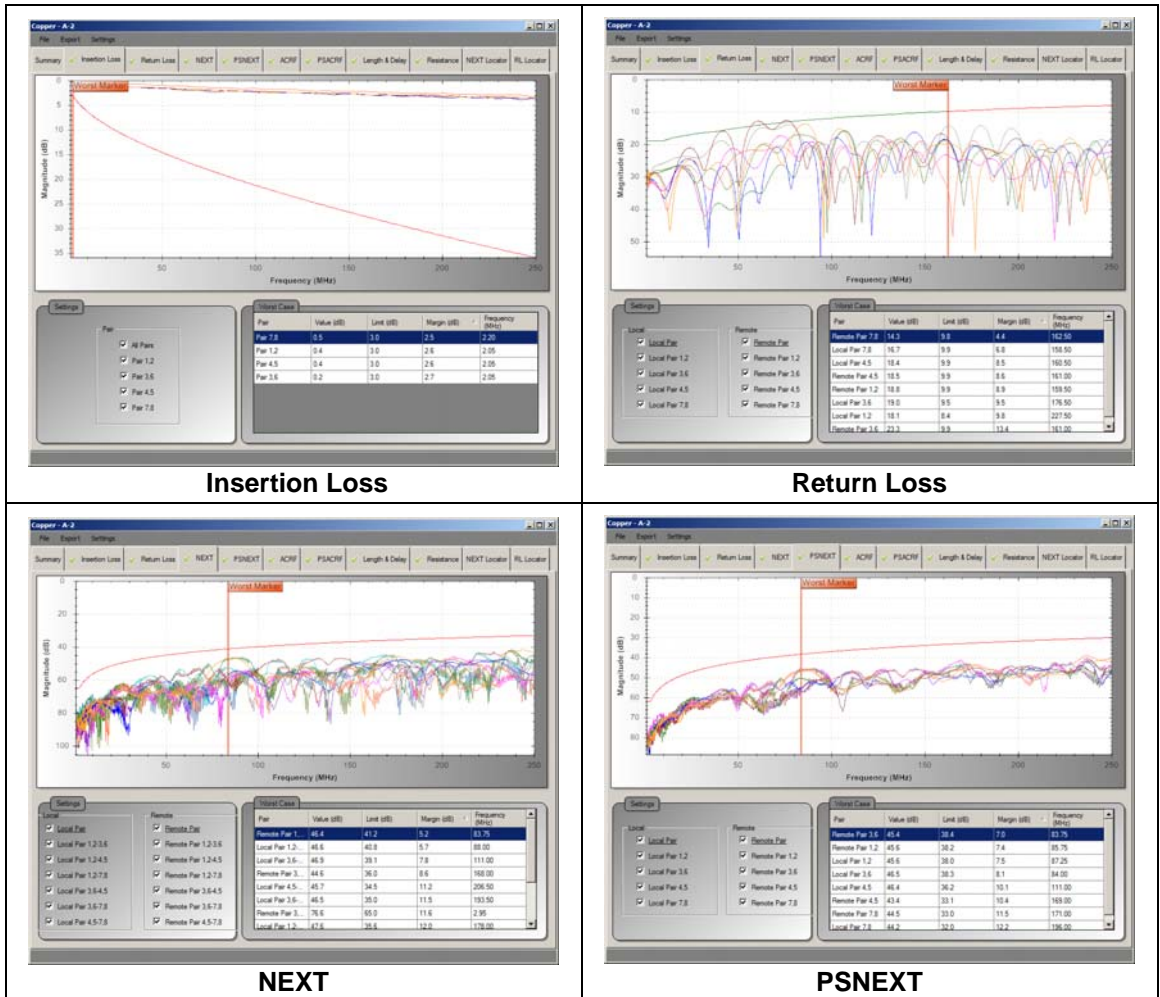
Copper - A-2
File Export Settings
Summary Insertion Loss Return Loss NEXT PSNEXT ACRF PSACRF Length & Delay Resistance NEXT Locator RL Locator

Worst Marker
Magnitude (dB)
0 5 10 15 20 25 30 35
50 100 150 200 250
Frequency (MHz)

Settings
Pair
All Pairs
Pair 1,2
Pair 3,6
Pair 4,5
Pair 7,8

Worst Case

| Pair | Value (dB) | Limit (dB) | Margin (dB) | Frequency (MHz) |
|---|---|---|---|---|
| Pair 7,8 | 0.5 | 3.0 | 2.5 | 2.20 |
| Pair 1,2 | 0.4 | 3.0 | 2.6 | 2.05 |
| Pair 4,5 | 0.4 | 3.0 | 2.6 | 2.05 |
| Pair 3,6 | 0.2 | 3.0 | 2.7 | 2.05 |

Insertion Loss

Copper - A-2
File Export Settings
Summary Insertion Loss Return Loss NEXT PSNEXT ACRF PSACRF Length & Delay Resistance NEXT Locator RL Locator

Worst Marker
Magnitude (dB)
0 10 20 30 40 50
50 100 150 200 250
Frequency (MHz)

Settings
Local
Local Pair
Local Pair 1,2
Local Pair 3,6
Local Pair 4,5
Local Pair 7,8
Remote
Remote Pair
Remote Pair 1,2
Remote Pair 3,6
Remote Pair 4,5
Remote Pair 7,8

Worst Case

| Pair | Value (dB) | Limit (dB) | Margin (dB) | Frequency (MHz) |
|---|---|---|---|---|
| Remote Pair 7,8 | 14.3 | 9.9 | 4.4 | 162.50 |
| Local Pair 7,8 | 16.7 | 9.9 | 6.8 | 158.50 |
| Local Pair 4,5 | 18.4 | 9.9 | 8.5 | 160.50 |
| Remote Pair 4,5 | 18.5 | 9.9 | 8.6 | 161.00 |
| Remote Pair 1,2 | 18.8 | 9.9 | 8.9 | 159.50 |
| Local Pair 3,6 | 19.0 | 9.5 | 9.5 | 176.50 |
| Local Pair 1,2 | 18.1 | 8.4 | 9.8 | 227.50 |
| Remote Pair 3,6 | 23.3 | 9.9 | 13.4 | 161.00 |

Return Loss

Copper - A-2
File Export Settings
Summary Insertion Loss Return Loss NEXT PSNEXT ACRF PSACRF Length & Delay Resistance NEXT Locator RL Locator

Worst Marker
Magnitude (dB)
0 20 40 60 80 100
50 100 150 200 250
Frequency (MHz)

Settings
Local
Local Pair
Local Pair 1,2-3,6
Local Pair 1,2-4,5
Local Pair 1,2-7,8
Local Pair 3,6-4,5
Local Pair 3,6-7,8
Local Pair 4,5-7,8
Remote
Remote Pair
Remote Pair 1,2-3,6
Remote Pair 1,2-4,5
Remote Pair 1,2-7,8
Remote Pair 3,6-4,5
Remote Pair 3,6-7,8
Remote Pair 4,5-7,8

Worst Case

| Pair | Value (dB) | Limit (dB) | Margin (dB) | Frequency (MHz) |
|---|---|---|---|---|
| Remote Pair 1,... | 46.4 | 41.2 | 5.2 | 83.75 |
| Local Pair 1,2-... | 46.6 | 40.8 | 5.7 | 88.00 |
| Local Pair 3,6-... | 46.9 | 39.1 | 7.8 | 111.00 |
| Remote Pair 3,... | 44.6 | 36.0 | 8.6 | 168.00 |
| Local Pair 4,5-... | 45.7 | 34.5 | 11.2 | 206.50 |
| Local Pair 3,6-... | 46.5 | 35.0 | 11.5 | 193.50 |
| Remote Pair 3,... | 76.6 | 65.0 | 11.6 | 2.95 |
| Local Pair 1,2-... | 47.6 | 35.6 | 12.0 | 178.00 |

NEXT

Copper - A-2
File Export Settings
Summary Insertion Loss Return Loss NEXT PSNEXT ACRF PSACRF Length & Delay Resistance NEXT Locator RL Locator

Worst Marker
Magnitude (dB)
0 10 20 30 40 50 60 70 80
50 100 150 200 250
Frequency (MHz)

Settings
Local
Local Pair
Local Pair 1,2
Local Pair 3,6
Local Pair 4,5
Local Pair 7,8
Remote
Remote Pair
Remote Pair 1,2
Remote Pair 3,6
Remote Pair 4,5
Remote Pair 7,8

Worst Case

| Pair | Value (dB) | Limit (dB) | Margin (dB) | Frequency (MHz) |
|---|---|---|---|---|
| Remote Pair 3,6 | 45.4 | 38.4 | 7.0 | 83.75 |
| Remote Pair 1,2 | 45.6 | 38.2 | 7.4 | 85.75 |
| Local Pair 1,2 | 45.6 | 38.0 | 7.5 | 87.25 |
| Local Pair 3,6 | 46.5 | 38.3 | 8.1 | 84.00 |
| Local Pair 4,5 | 46.4 | 36.2 | 10.1 | 111.00 |
| Remote Pair 4,5 | 43.4 | 33.1 | 10.4 | 169.00 |
| Remote Pair 7,8 | 44.5 | 33.0 | 11.5 | 171.00 |
| Local Pair 7,8 | 44.2 | 32.0 | 12.2 | 196.00 |

PSNEXT